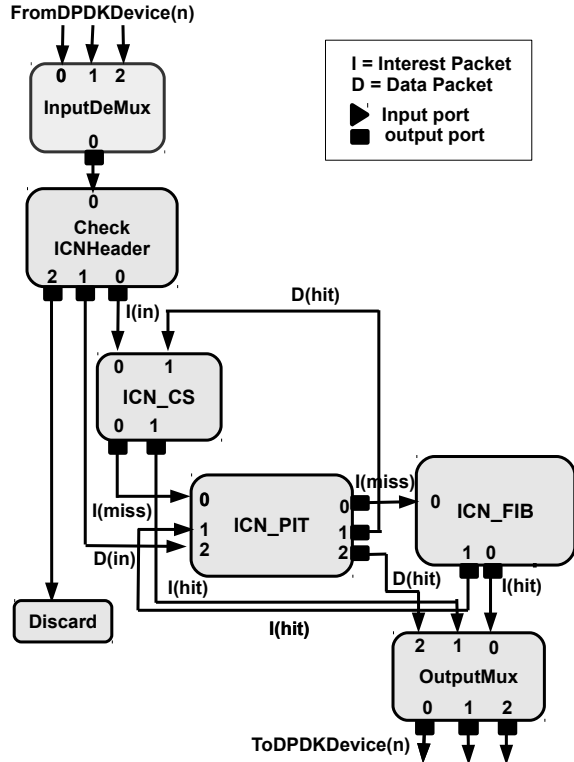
FromDPDKDevice(n)

0 1 2
InputDeMux
0

I = Interest Packet
D = Data Packet
Input port
output port

0
Check ICNHeader
2 1 0

D(hit)
I(in)

0 1
ICN_CS
0 1

I(miss)
I(miss)

0
ICN_PIT
1
2
0
1
2

0
ICN_FIB
1 0

D(in)
I(hit)
D(hit)
I(hit)

Discard

I(hit)

2 1 0
OutputMux
0 1 2

ToDPDKDevice(n)